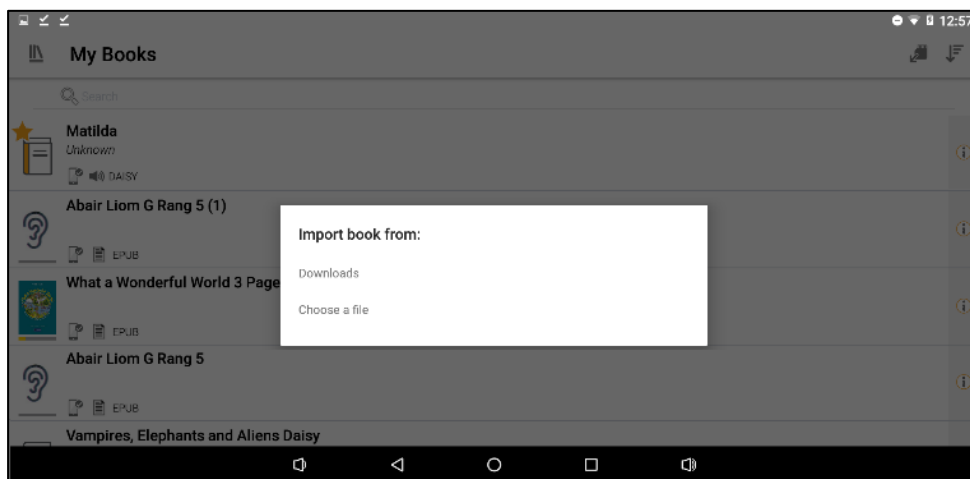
12:57

My Books

Search

Matilda
Unknown
DAISY

Abair Liom G Rang 5 (1)
EPUB

What a Wonderful World 3 Page
EPUB

Abair Liom G Rang 5
EPUB

Vampires, Elephants and Aliens Daisy

Import book from:

Downloads

Choose a file